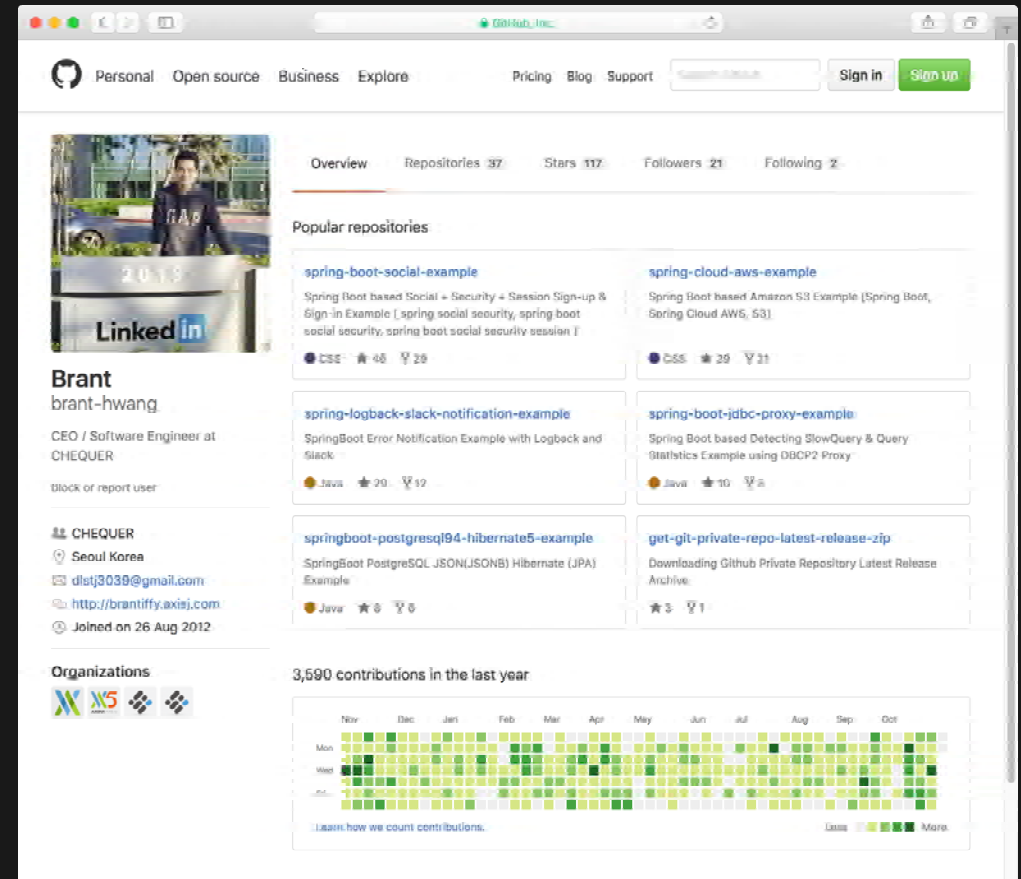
GitHub, Inc.

Personal Open source Business Explore

Pricing Blog Support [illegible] Sign in Sign up

2013

LinkedIn

Brant
brant-hwang

CEO / Software Engineer at CHEQUER

Block or report user

CHEQUER
Seoul Korea
dlstj3039@gmail.com
http://brantiffy.axisj.com
Joined on 26 Aug 2012

Organizations

Overview Repositories 37 Stars 117 Followers 21 Following 2

Popular repositories

spring-boot-social-example
Spring Boot based Social + Security + Session Sign-up & Sign-in Example ( spring social security, spring boot social security, spring boot social security session [
CSS 46 29

spring-cloud-aws-example
Spring Boot based Amazon S3 Example (Spring Boot, Spring Cloud AWS, S3)
CSS 29 21

spring-logback-slack-notification-example
SpringBoot Error Notification Example with Logback and Slack
Java 29 12

spring-boot-jdbc-proxy-example
Spring Boot based Detecting SlowQuery & Query Statistics Example using DBCP2 Proxy
Java 10 8

springboot-postgresql94-hibernate5-example
SpringBoot PostgreSQL JSON(JSONB) Hibernate (JPA) Example
Java 6 6

get-git-private-repo-latest-release-zip
Downloading Github Private Repository Latest Release Archive
3 1

3,590 contributions in the last year

Nov Dec Jan Feb Mar Apr May Jun Jul Aug Sep Oct
Mon
Wed
Fri

Learn how we count contributions.

Less More